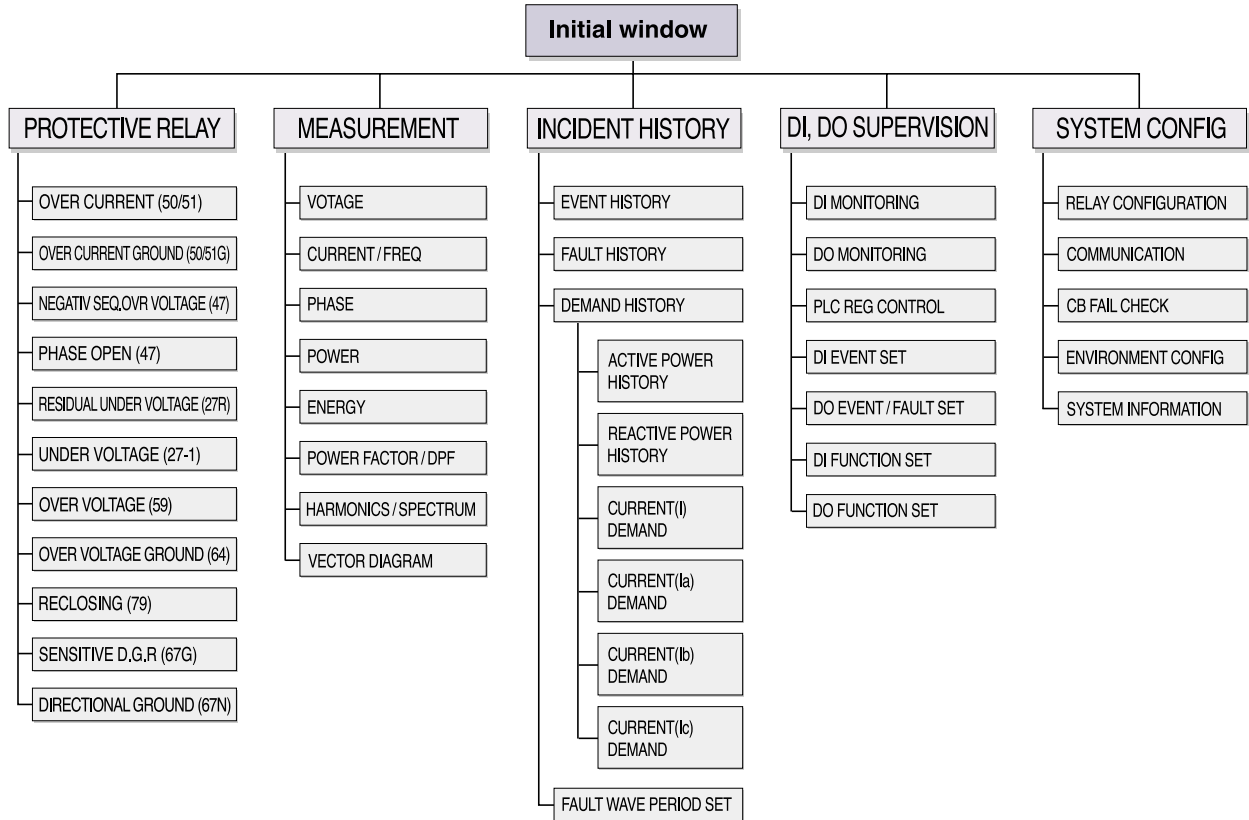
Initial window

PROTECTIVE RELAY

OVER CURRENT (50/51)

OVER CURRENT GROUND (50/51G)

NEGATIV SEQ.OVR VOLTAGE (47)

PHASE OPEN (47)

RESIDUAL UNDER VOLTAGE (27R)

UNDER VOLTAGE (27-1)

OVER VOLTAGE (59)

OVER VOLTAGE GROUND (64)

RECLOSING (79)

SENSITIVE D.G.R (67G)

DIRECTIONAL GROUND (67N)

MEASUREMENT

VOTAGE

CURRENT / FREQ

PHASE

POWER

ENERGY

POWER FACTOR / DPF

HARMONICS / SPECTRUM

VECTOR DIAGRAM

INCIDENT HISTORY

EVENT HISTORY

FAULT HISTORY

DEMAND HISTORY

ACTIVE POWER HISTORY

REACTIVE POWER HISTORY

CURRENT(I) DEMAND

CURRENT(Ia) DEMAND

CURRENT(Ib) DEMAND

CURRENT(Ic) DEMAND

FAULT WAVE PERIOD SET

DI, DO SUPERVISION

DI MONITORING

DO MONITORING

PLC REG CONTROL

DI EVENT SET

DO EVENT / FAULT SET

DI FUNCTION SET

DO FUNCTION SET

SYSTEM CONFIG

RELAY CONFIGURATION

COMMUNICATION

CB FAIL CHECK

ENVIRONMENT CONFIG

SYSTEM INFORMATION